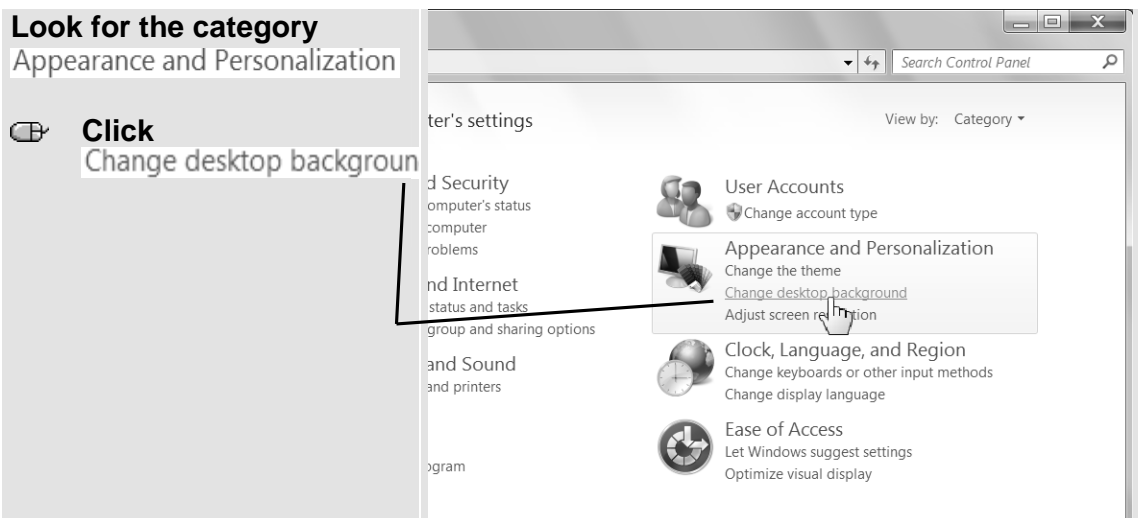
Look for the category
Appearance and Personalization

Click
Change desktop backgroun

Search Control Panel

ter's settings

View by: Category

d Security
omputer's status
computer
roblems

nd Internet
status and tasks
group and sharing options

and Sound
and printers

ogram

User Accounts
Change account type

Appearance and Personalization
Change the theme
Change desktop background
Adjust screen re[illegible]tion

Clock, Language, and Region
Change keyboards or other input methods
Change display language

Ease of Access
Let Windows suggest settings
Optimize visual display